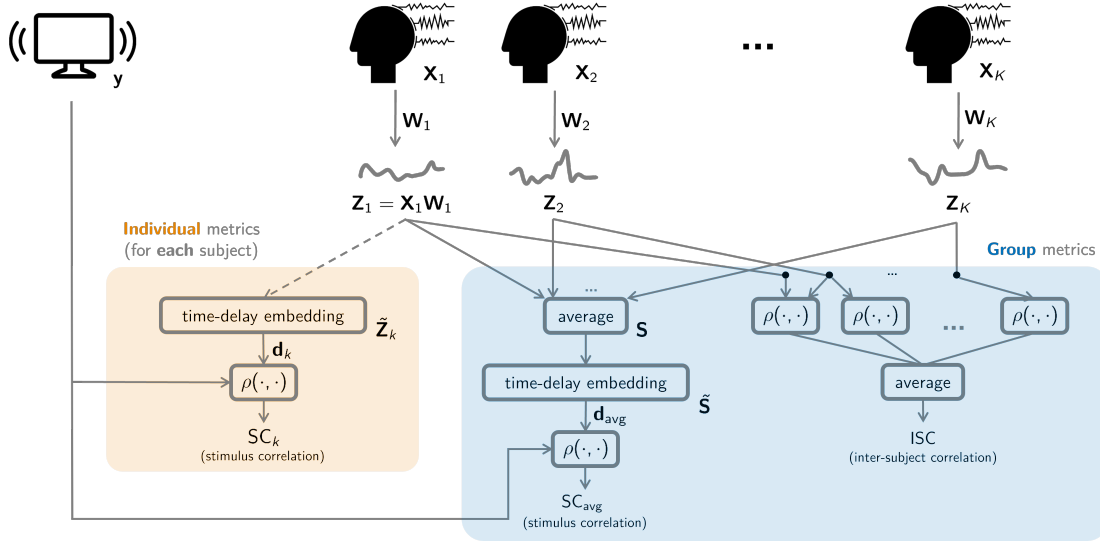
$\mathbf{y}$

$\mathbf{X}_1$ $\mathbf{X}_2$ ... $\mathbf{X}_K$

$\mathbf{W}_1$ $\mathbf{W}_2$ $\mathbf{W}_K$

$\mathbf{Z}_1 = \mathbf{X}_1\mathbf{W}_1$ $\mathbf{Z}_2$ $\mathbf{Z}_K$

Individual metrics (for each subject)

Group metrics

time-delay embedding $\tilde{\mathbf{Z}}_k$

$\mathbf{d}_k$

$\rho(\cdot,\cdot)$

SC$_k$
(stimulus correlation)

...

average $\mathbf{S}$

time-delay embedding $\tilde{\mathbf{S}}$

$\mathbf{d}_{\text{avg}}$

$\rho(\cdot,\cdot)$

SC$_{\text{avg}}$
(stimulus correlation)

...

$\rho(\cdot,\cdot)$ $\rho(\cdot,\cdot)$ ... $\rho(\cdot,\cdot)$

average

ISC
(inter-subject correlation)